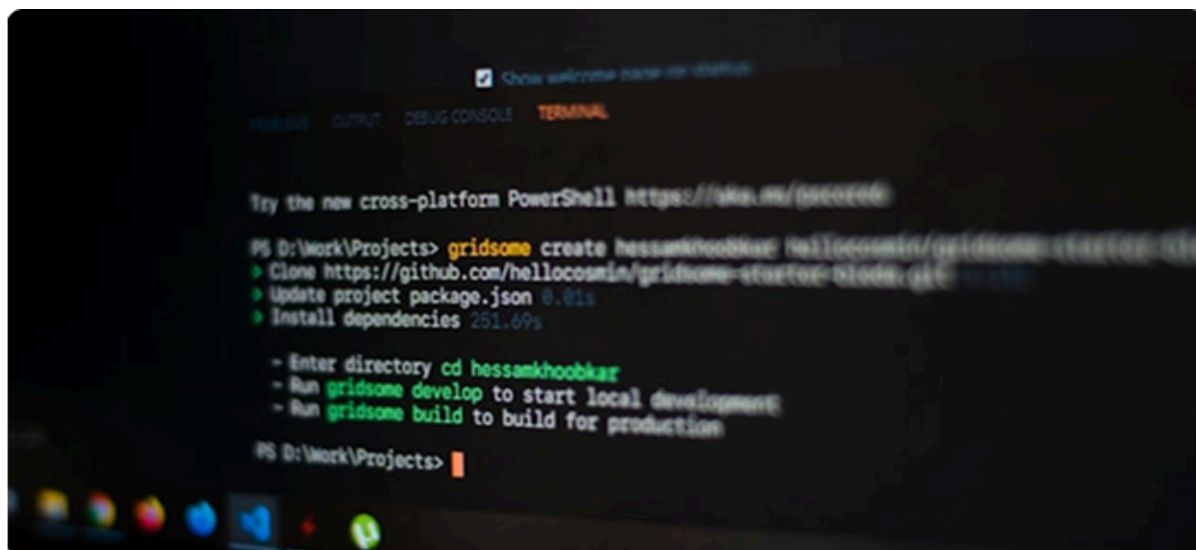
Show welcome page on startup

PROBLEMS OUTPUT DEBUG CONSOLE TERMINAL

Try the new cross-platform PowerShell https://aka.ms/pscore6

PS D:\Work\Projects> gridsome create hessamkhoobkar hellocosmin/gridsome-starter-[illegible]
Clone https://github.com/hellocosmin/gridsome-starter-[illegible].git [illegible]
Update project package.json 0.01s
Install dependencies 251.69s

- Enter directory cd hessamkhoobkar
- Run gridsome develop to start local development
- Run gridsome build to build for production

PS D:\Work\Projects>